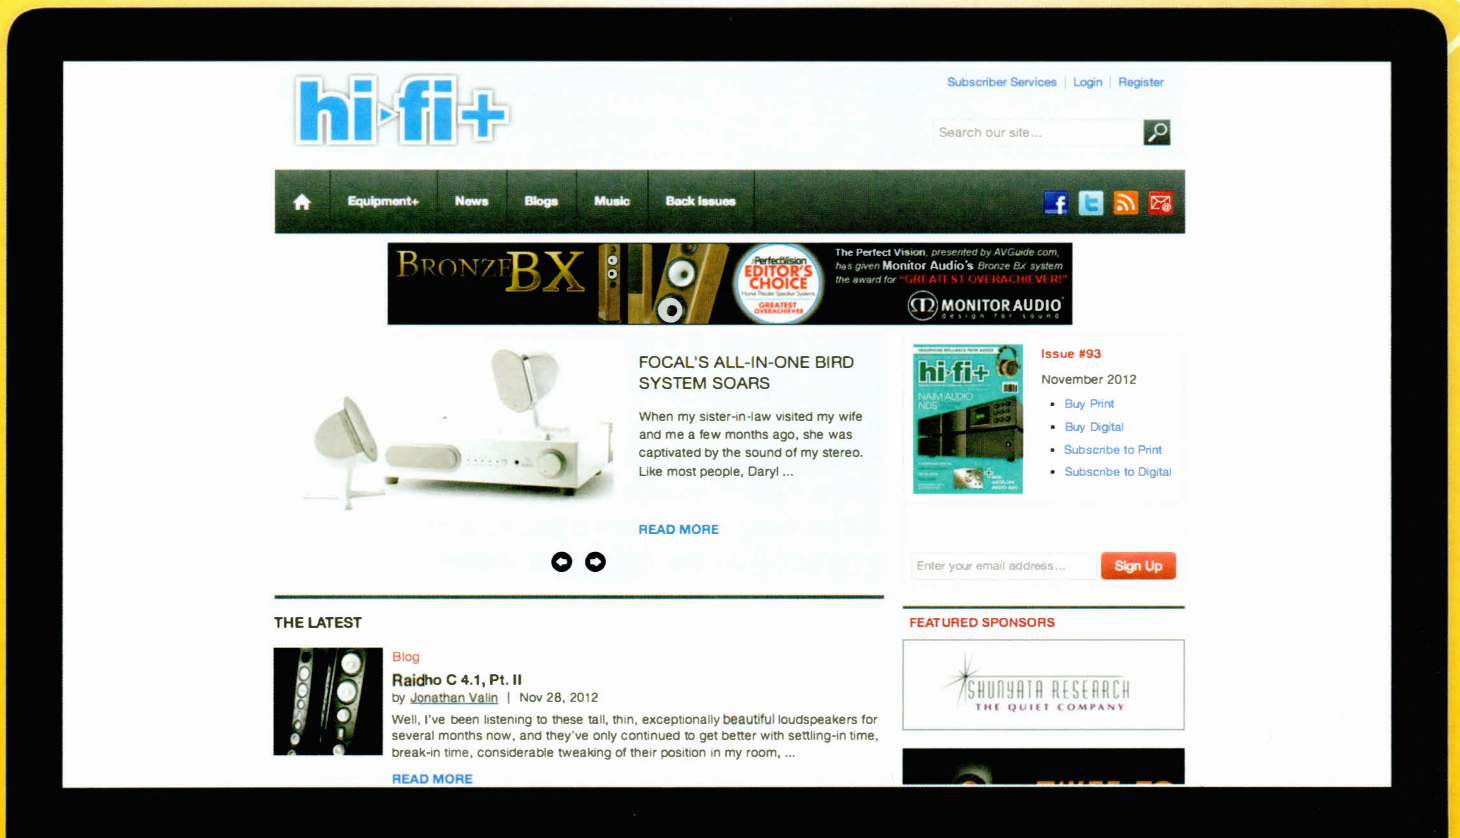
hi-fi+

Subscriber Services | Login | Register

Search our site...

Equipment+ News Blogs Music Back Issues

BronzeBX

PerfectVision EDITOR'S CHOICE GREATEST OVERACHIEVER

The Perfect Vision, presented by AVGuide.com, has given Monitor Audio's Bronze BX system the award for "GREATEST OVERACHIEVER!"

MONITOR AUDIO design for sound

FOCAL'S ALL-IN-ONE BIRD SYSTEM SOARS

When my sister-in-law visited my wife and me a few months ago, she was captivated by the sound of my stereo. Like most people, Daryl ...

READ MORE

hi-fi+

Issue #93

November 2012

• Buy Print
• Buy Digital
• Subscribe to Print
• Subscribe to Digital

Enter your email address...

Sign Up

THE LATEST

Blog

Raidho C 4.1, Pt. II

by Jonathan Valin | Nov 28, 2012

Well, I've been listening to these tall, thin, exceptionally beautiful loudspeakers for several months now, and they've only continued to get better with settling-in time, break-in time, considerable tweaking of their position in my room, ...

READ MORE

FEATURED SPONSORS

SHUNYATA RESEARCH
THE QUIET COMPANY